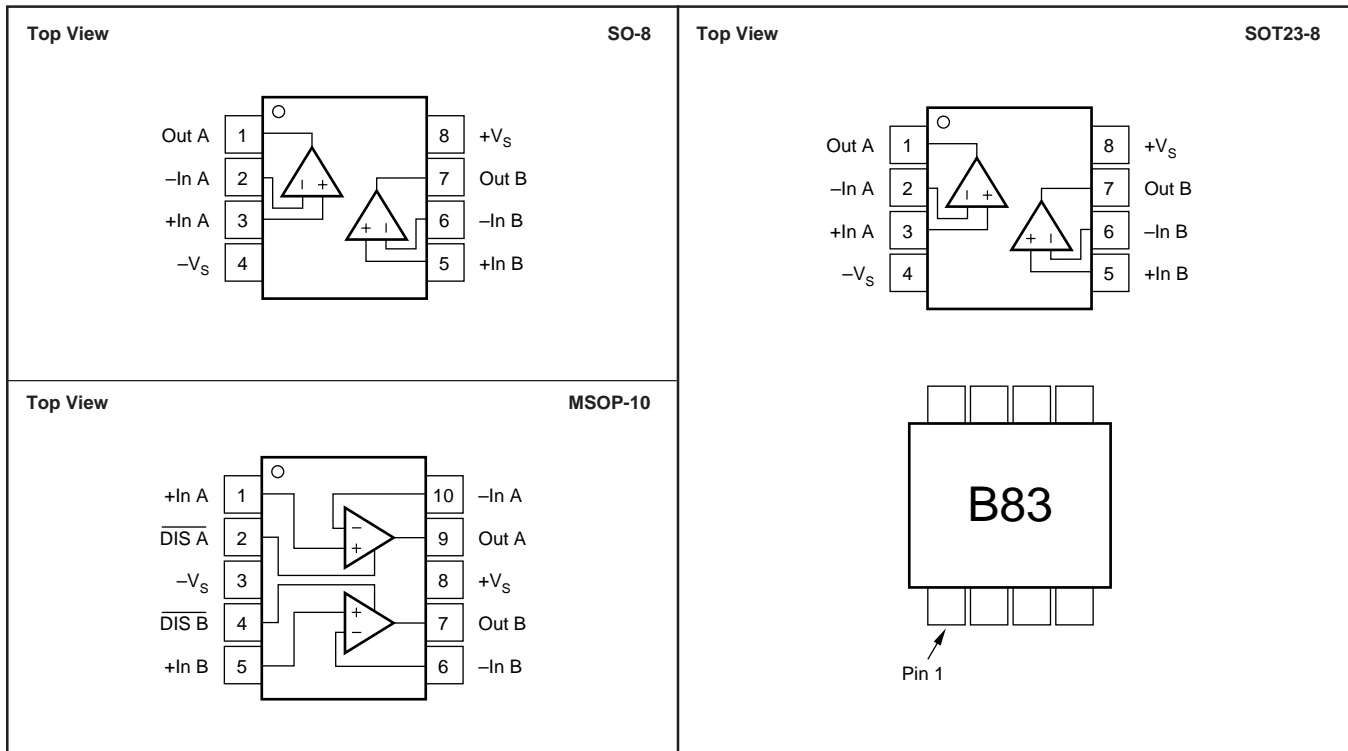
Top View SO-8

Out A 1
–In A 2
+In A 3
$-V_S$ 4
8 $+V_S$
7 Out B
6 –In B
5 +In B

Top View SOT23-8

Out A 1
–In A 2
+In A 3
$-V_S$ 4
8 $+V_S$
7 Out B
6 –In B
5 +In B

Top View MSOP-10

+In A 1
$\overline{\text{DIS A}}$ 2
$-V_S$ 3
$\overline{\text{DIS B}}$ 4
+In B 5
10 –In A
9 Out A
8 $+V_S$
7 Out B
6 –In B

B83

Pin 1